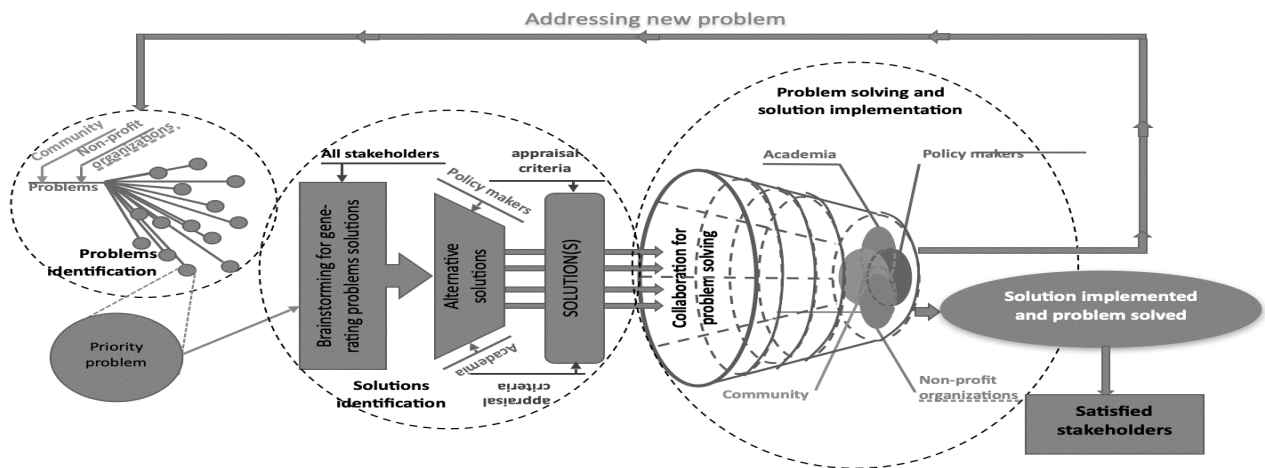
Addressing new problem

Community
Non-profit organizations
Problems
Problems identification

Priority problem

All stakeholders
Brainstorming for generating problems solutions
Policy makers
Alternative solutions
appraisal criteria
SOLUTION(S)
Academia
appraisal criteria
Solutions identification

Problem solving and solution implementation
Collaboration for problem solving
Academia
Policy makers
Community
Non-profit organizations

Solution implemented and problem solved

Satisfied stakeholders